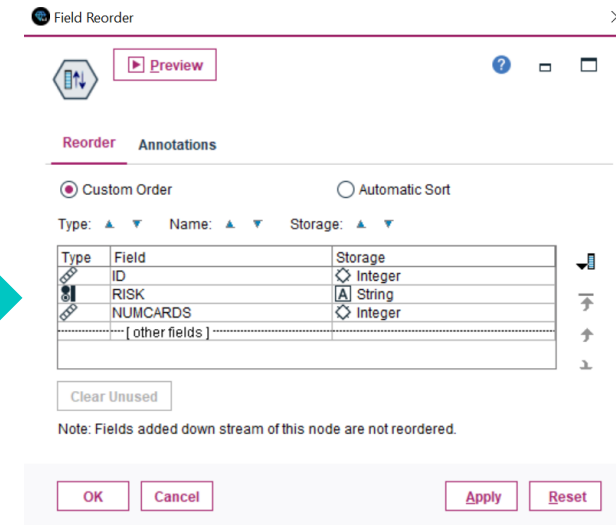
Field Reorder

Preview

Reorder Annotations

Custom Order

Automatic Sort

Type: Name: Storage:

| Type | Field | Storage |
|---|---|---|
| | ID | Integer |
| | RISK | A String |
| | NUMCARDS | Integer |
| | [ other fields ] | |

Clear Unused

Note: Fields added down stream of this node are not reordered.

OK Cancel Apply Reset